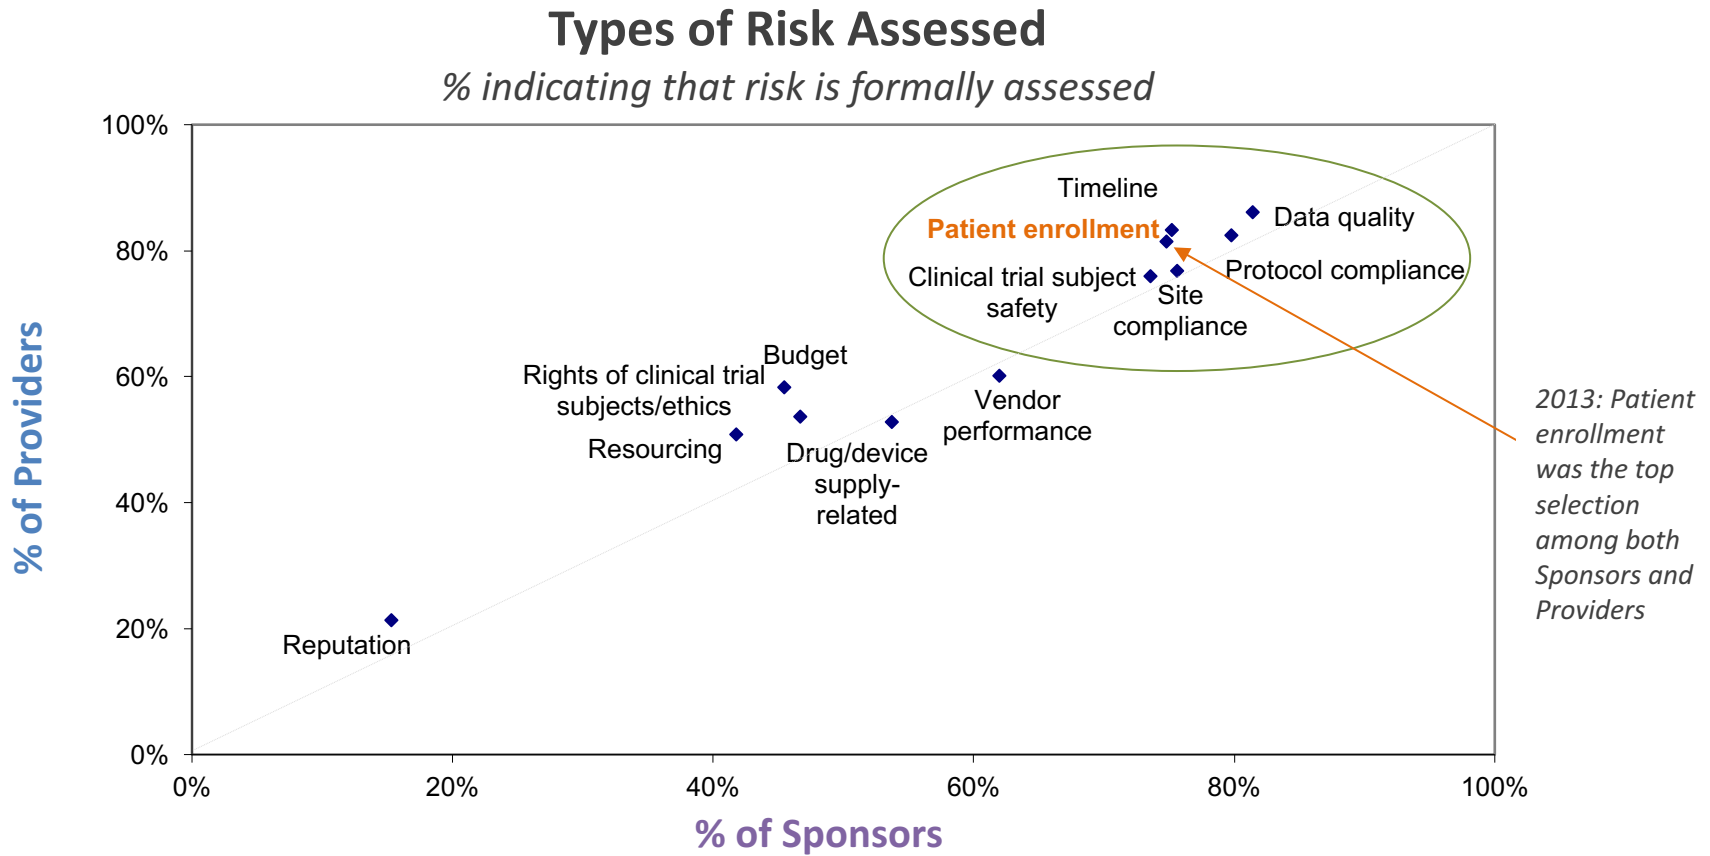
Types of Risk Assessed

% indicating that risk is formally assessed

100%
80%
60%
40%
20%
0%

% of Providers

Timeline
Patient enrollment
Data quality
Clinical trial subject safety
Site compliance
Protocol compliance
Budget
Rights of clinical trial subjects/ethics
Resourcing
Drug/device supply-related
Vendor performance
Reputation

2013: Patient enrollment was the top selection among both Sponsors and Providers

0%
20%
40%
60%
80%
100%

% of Sponsors